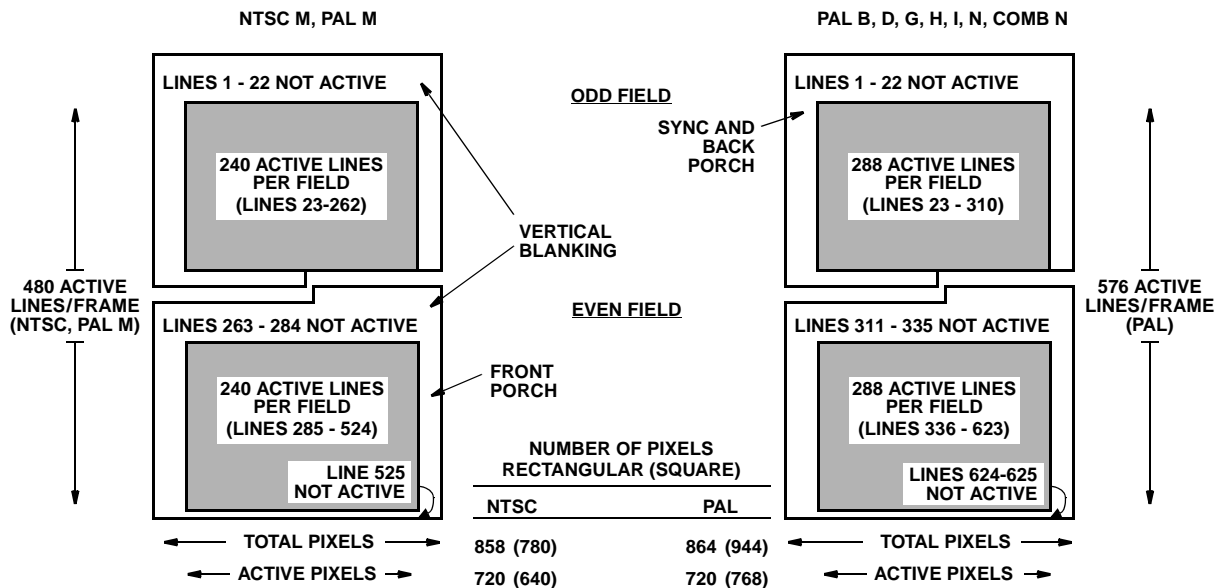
NTSC M, PAL M

PAL B, D, G, H, I, N, COMB N

LINES 1 - 22 NOT ACTIVE

ODD FIELD

LINES 1 - 22 NOT ACTIVE

SYNC AND BACK PORCH

240 ACTIVE LINES PER FIELD (LINES 23-262)

288 ACTIVE LINES PER FIELD (LINES 23 - 310)

VERTICAL BLANKING

480 ACTIVE LINES/FRAME (NTSC, PAL M)

576 ACTIVE LINES/FRAME (PAL)

LINES 263 - 284 NOT ACTIVE

EVEN FIELD

LINES 311 - 335 NOT ACTIVE

FRONT PORCH

240 ACTIVE LINES PER FIELD (LINES 285 - 524)

288 ACTIVE LINES PER FIELD (LINES 336 - 623)

NUMBER OF PIXELS RECTANGULAR (SQUARE)

LINE 525 NOT ACTIVE

LINES 624-625 NOT ACTIVE

| NTSC | PAL |
|---|---|
| 858 (780) | 864 (944) |
| 720 (640) | 720 (768) |

TOTAL PIXELS

TOTAL PIXELS

ACTIVE PIXELS

ACTIVE PIXELS